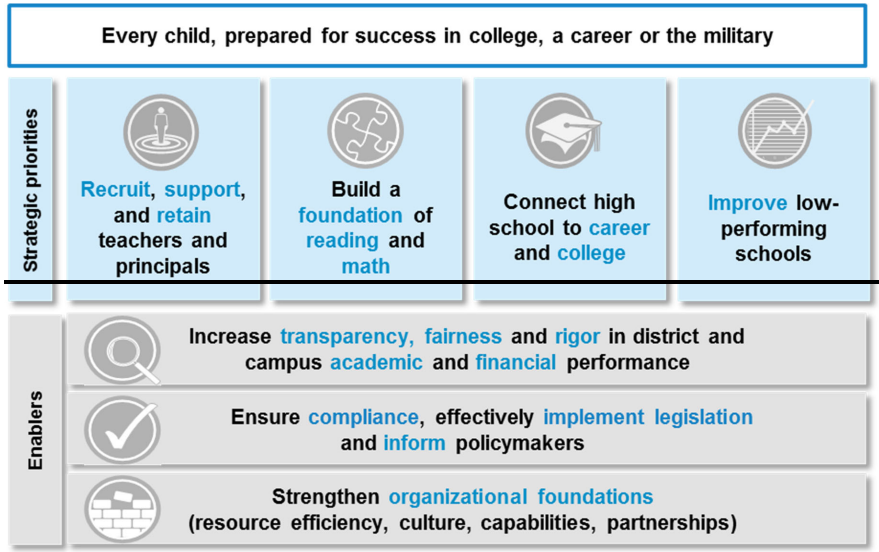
Every child, prepared for success in college, a career or the military

Strategic priorities

Recruit, support, and retain teachers and principals

Build a foundation of reading and math

Connect high school to career and college

Improve low-performing schools

Enablers

Increase transparency, fairness and rigor in district and campus academic and financial performance

Ensure compliance, effectively implement legislation and inform policymakers

Strengthen organizational foundations (resource efficiency, culture, capabilities, partnerships)